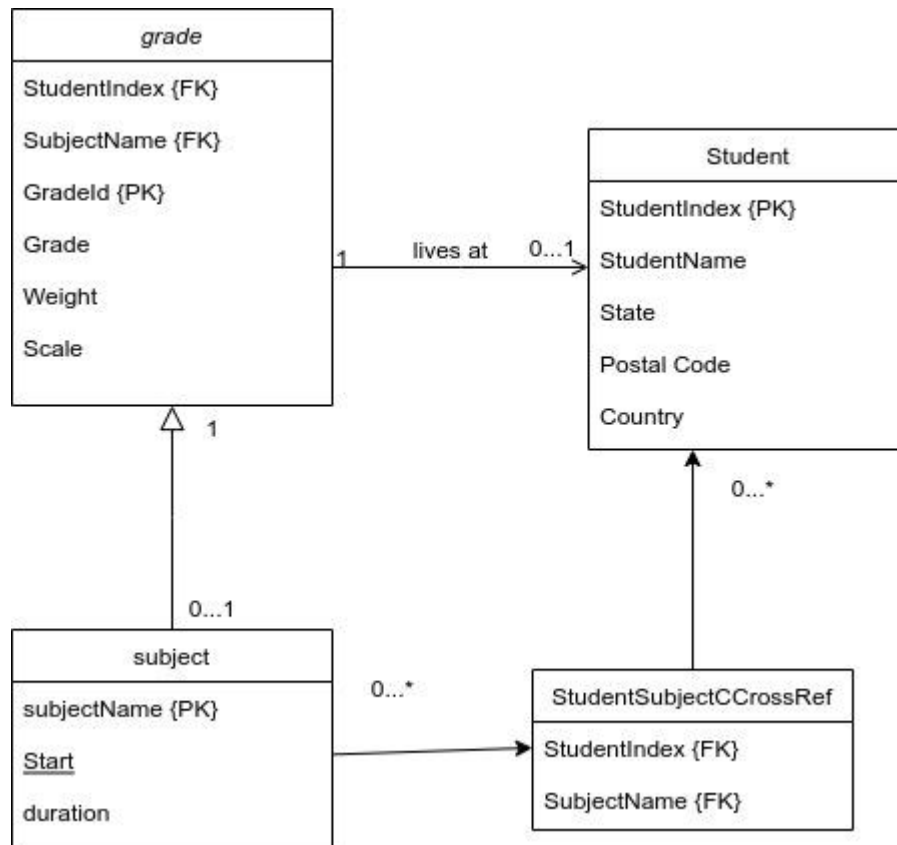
grade

StudentIndex {FK}

SubjectName {FK}

GradeId {PK}

Grade

Weight

Scale

1

lives at

0...1

Student

StudentIndex {PK}

StudentName

State

Postal Code

Country

1

0...*

0...1

subject

subjectName {PK}

Start

duration

0...*

StudentSubjectCCrossRef

StudentIndex {FK}

SubjectName {FK}